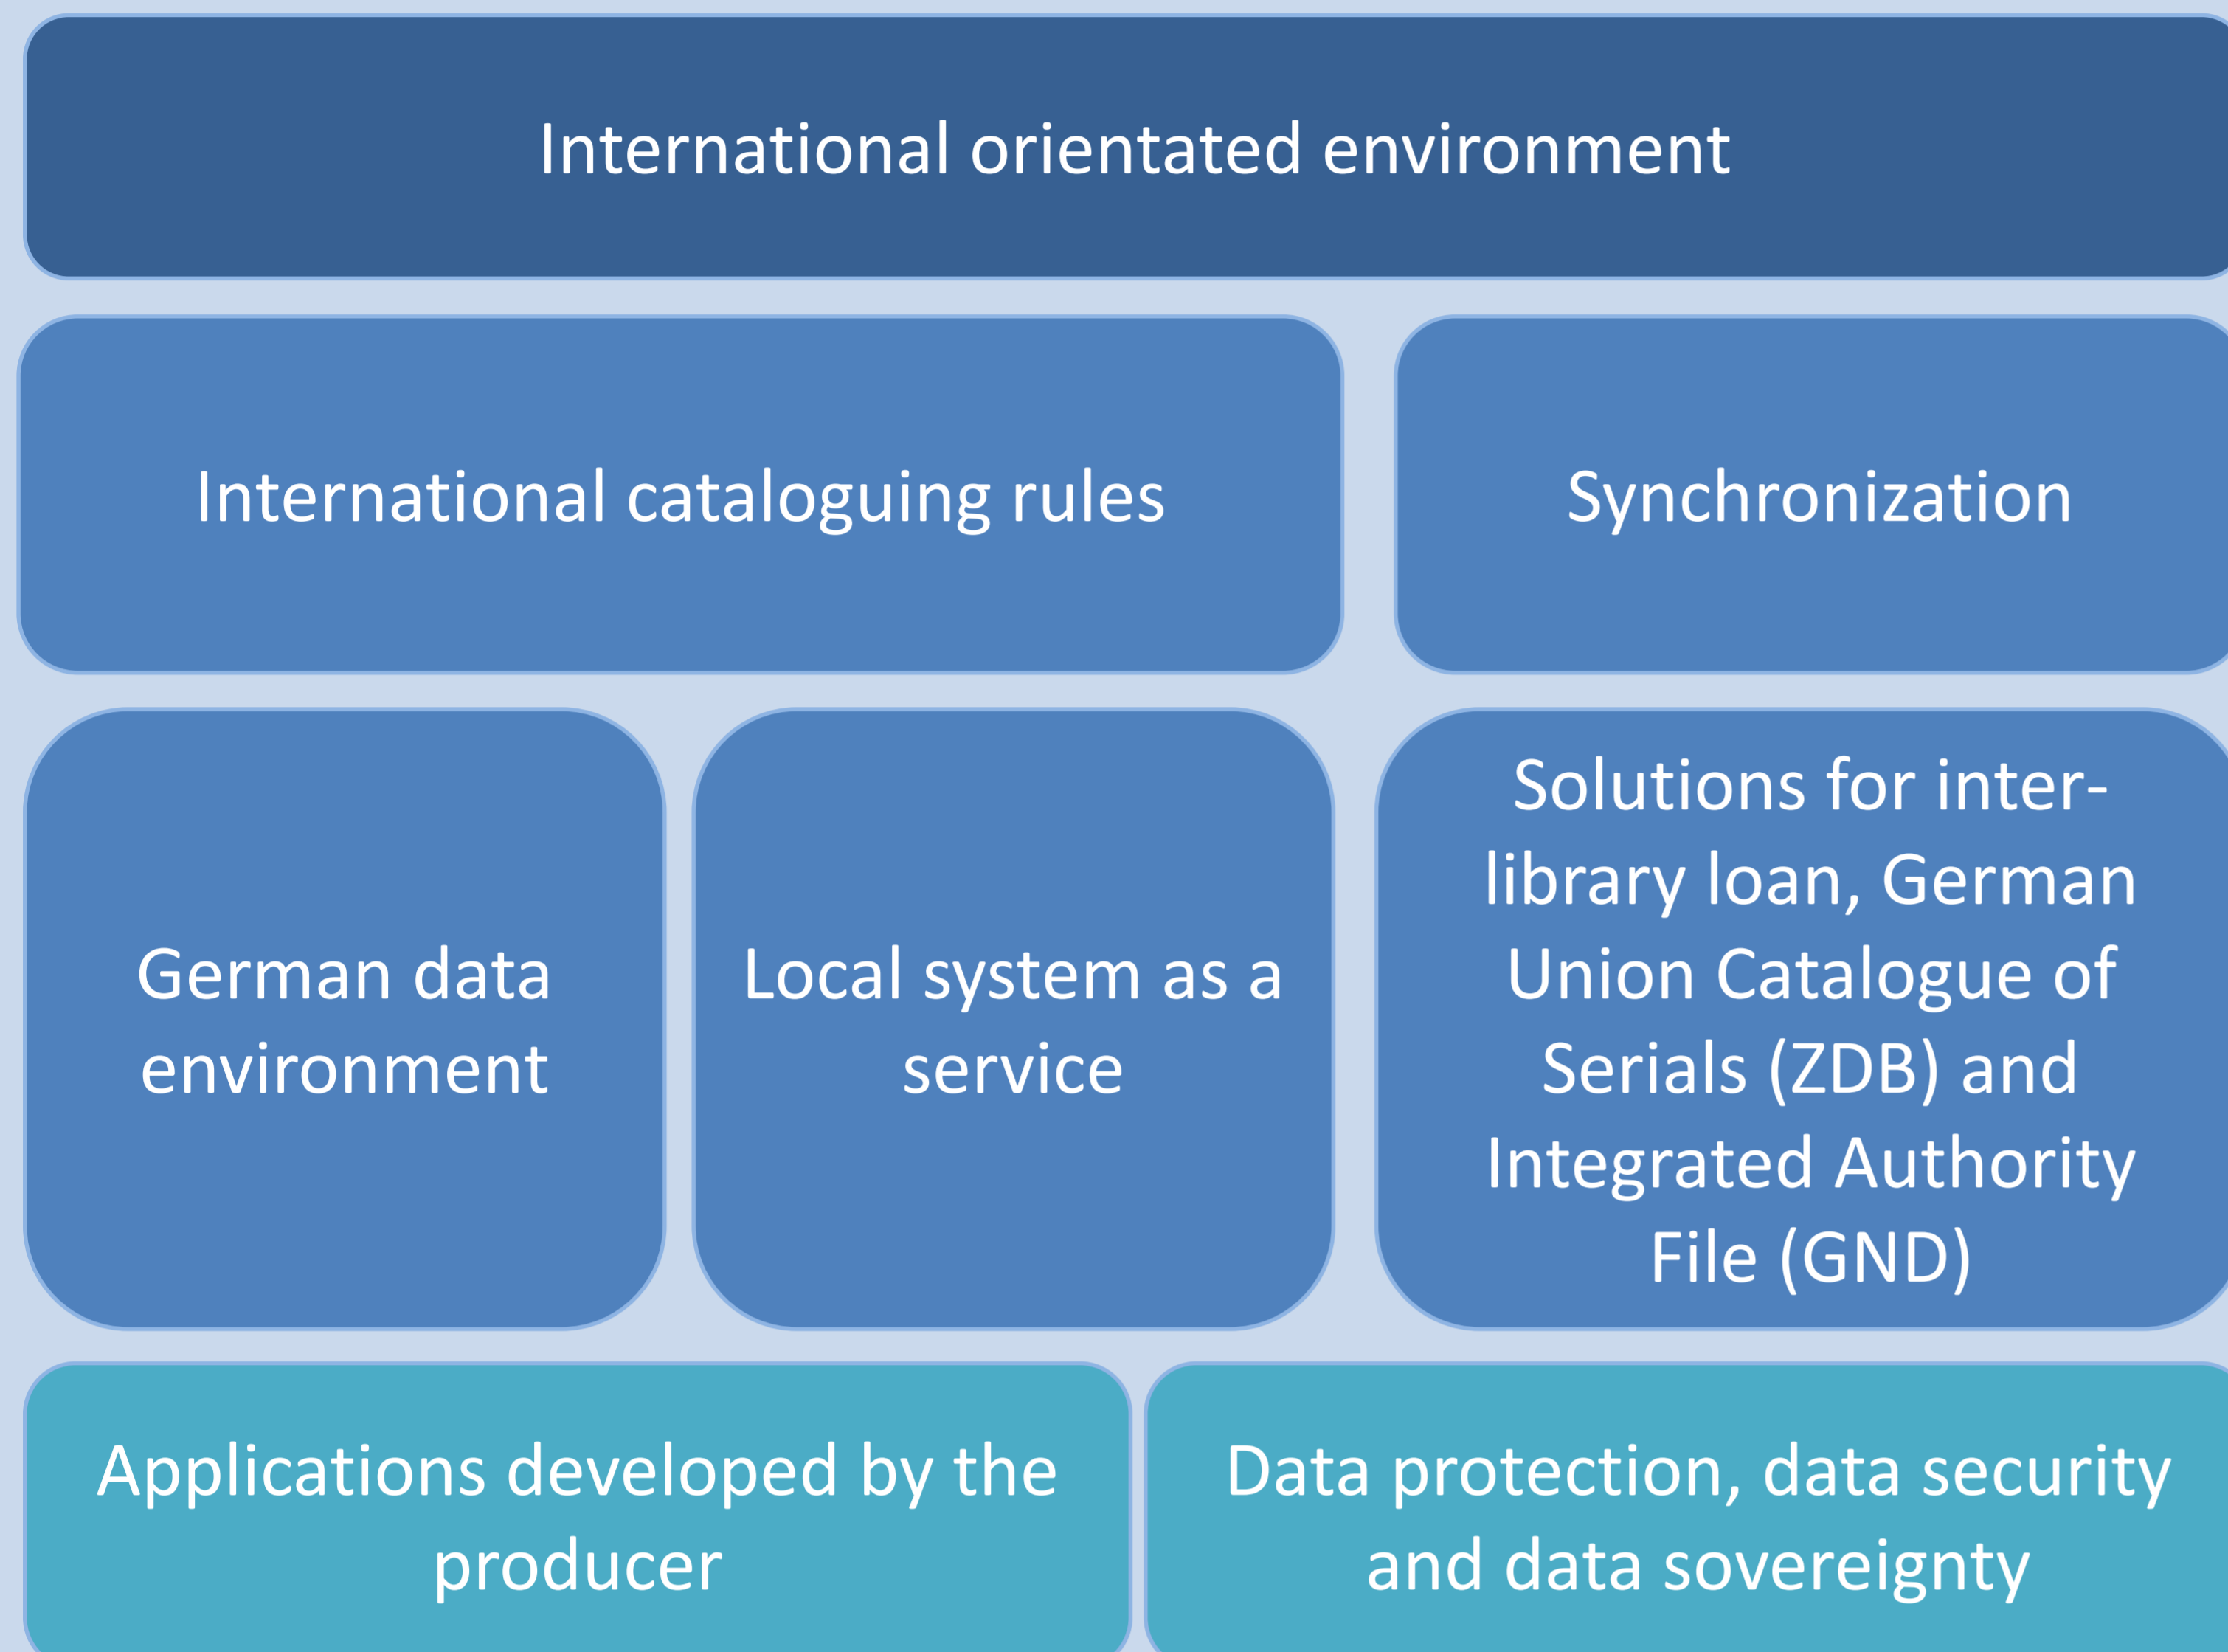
International orientated environment

International cataloguing rules

Synchronization

German data environment

Local system as a service

Solutions for inter-library loan, German Union Catalogue of Serials (ZDB) and Integrated Authority File (GND)

Applications developed by the producer

Data protection, data security and data sovereignty